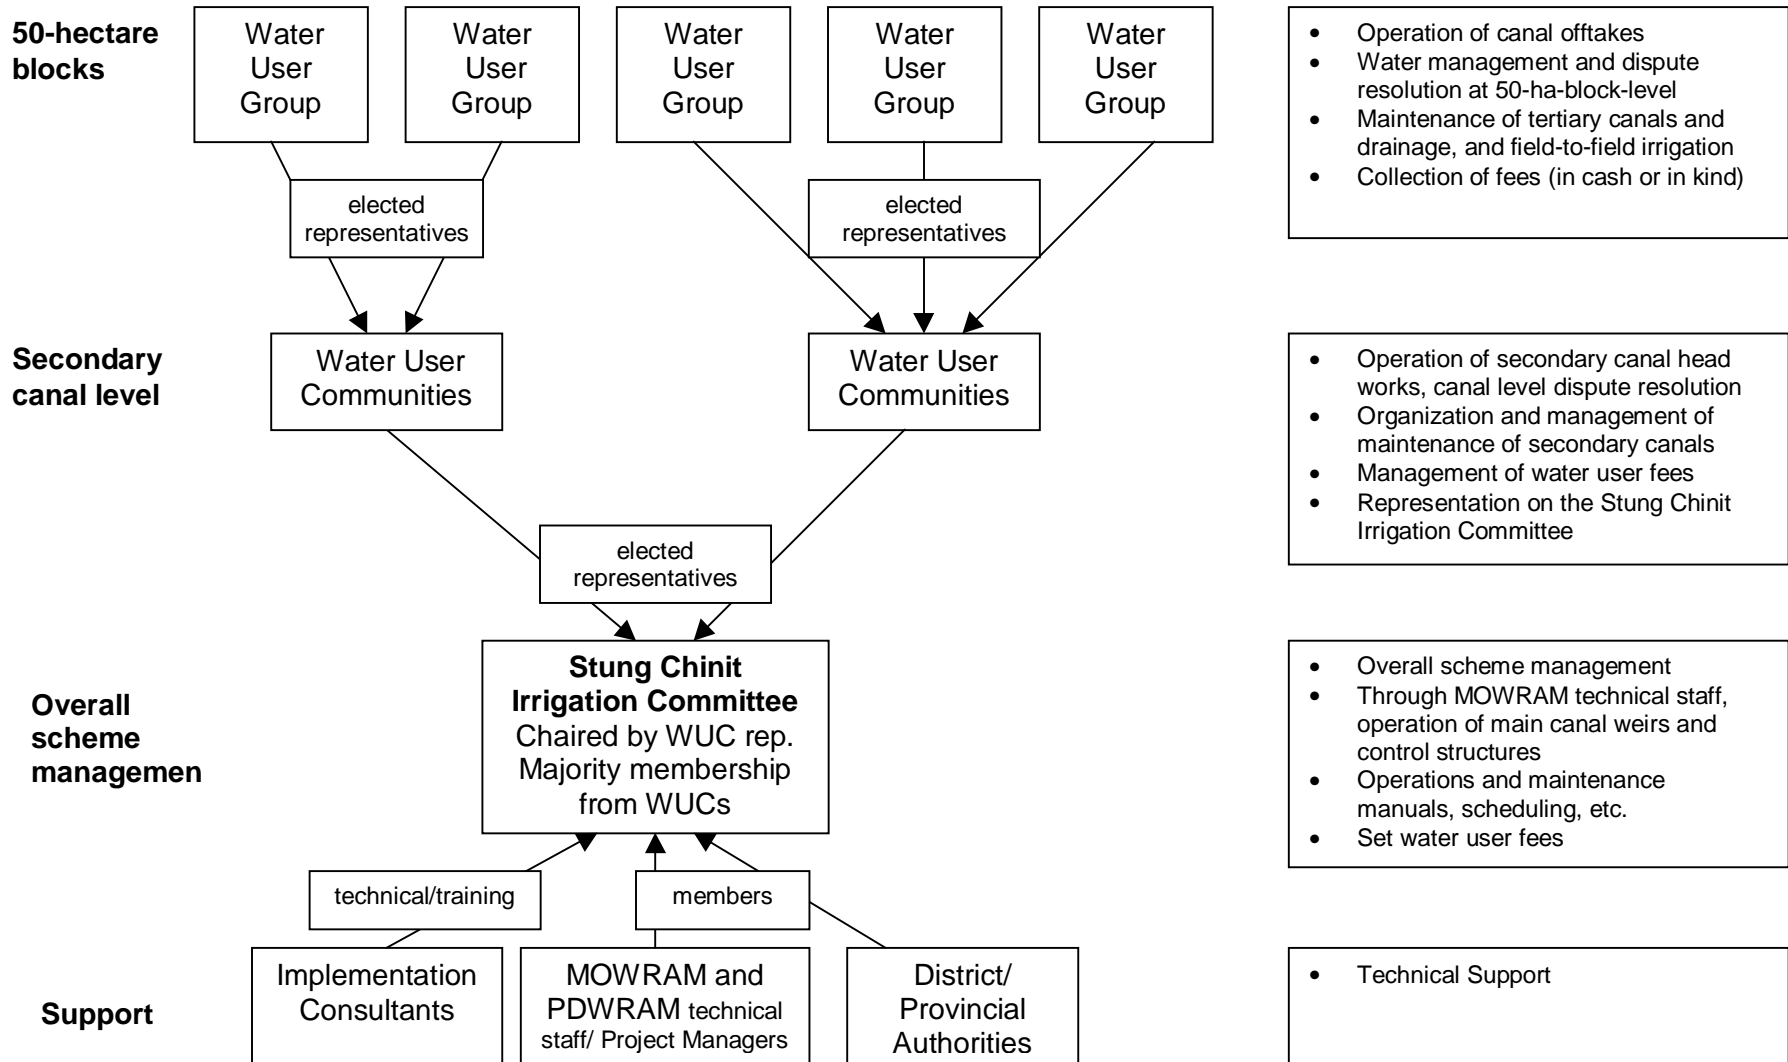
**50-hectare blocks**

Water User Group

Water User Group

Water User Group

Water User Group

Water User Group

- Operation of canal offtakes
- Water management and dispute resolution at 50-ha-block-level
- Maintenance of tertiary canals and drainage, and field-to-field irrigation
- Collection of fees (in cash or in kind)

elected representatives

elected representatives

**Secondary canal level**

Water User Communities

Water User Communities

- Operation of secondary canal head works, canal level dispute resolution
- Organization and management of maintenance of secondary canals
- Management of water user fees
- Representation on the Stung Chinit Irrigation Committee

elected representatives

**Overall scheme managemen**

**Stung Chinit Irrigation Committee**
Chaired by WUC rep.
Majority membership from WUCs

- Overall scheme management
- Through MOWRAM technical staff, operation of main canal weirs and control structures
- Operations and maintenance manuals, scheduling, etc.
- Set water user fees

technical/training

members

**Support**

Implementation Consultants

MOWRAM and PDWRAM technical staff/ Project Managers

District/ Provincial Authorities

- Technical Support